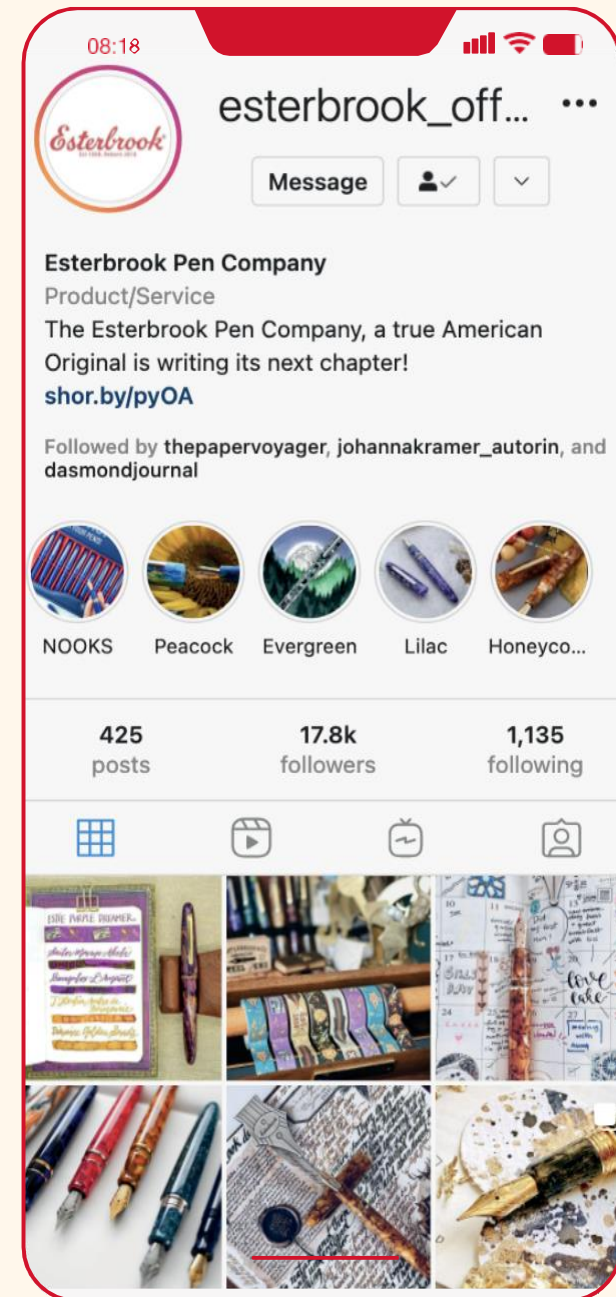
08:18

Esterbrook

esterbrook_off...

Message

Esterbrook Pen Company
Product/Service
The Esterbrook Pen Company, a true American Original is writing its next chapter!
shor.by/pyOA

Followed by thepapervoyager, johannakramer_autorin, and dasmondjournal

NOOKS Peacock Evergreen Lilac Honeyco...

| 425 | 17.8k | 1,135 |
|---|---|---|
| posts | followers | following |

ESTIE PURPLE DREAMER